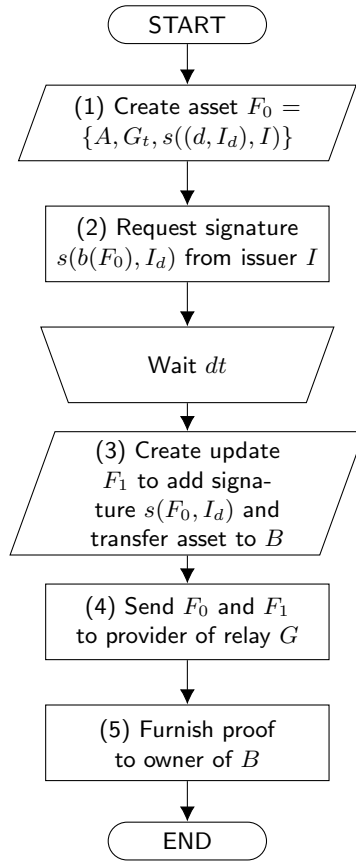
START

(1) Create asset $F_0 = \{A, G_t, s((d, I_d), I)\}$

(2) Request signature $s(b(F_0), I_d)$ from issuer $I$

Wait $dt$

(3) Create update $F_1$ to add signature $s(F_0, I_d)$ and transfer asset to $B$

(4) Send $F_0$ and $F_1$ to provider of relay $G$

(5) Furnish proof to owner of $B$

END